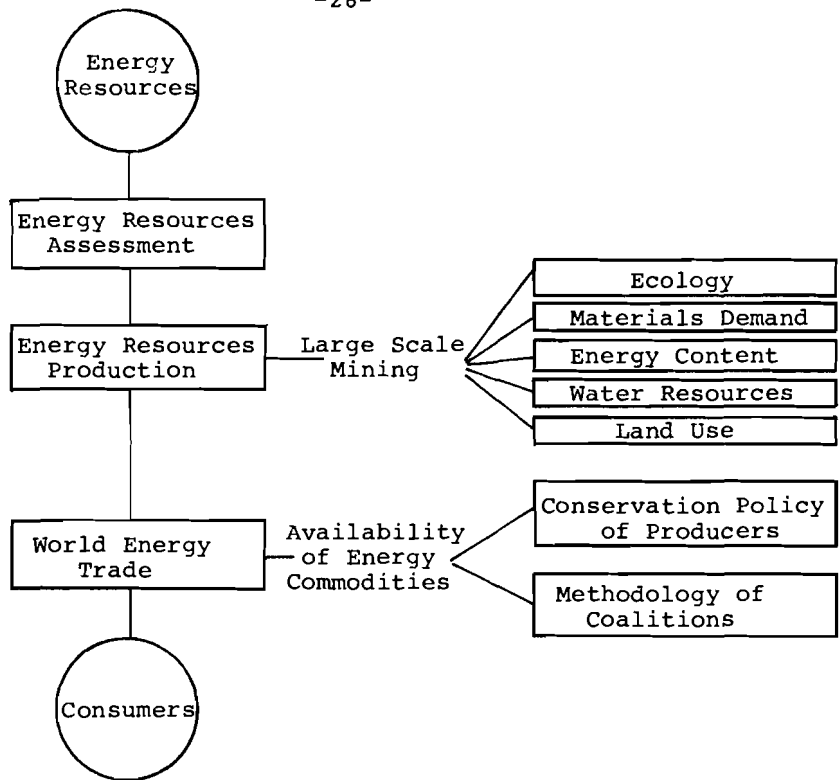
-26-

Energy Resources

Energy Resources Assessment

Energy Resources Production

Large Scale Mining

Ecology

Materials Demand

Energy Content

Water Resources

Land Use

World Energy Trade

Availability of Energy Commodities

Conservation Policy of Producers

Methodology of Coalitions

Consumers